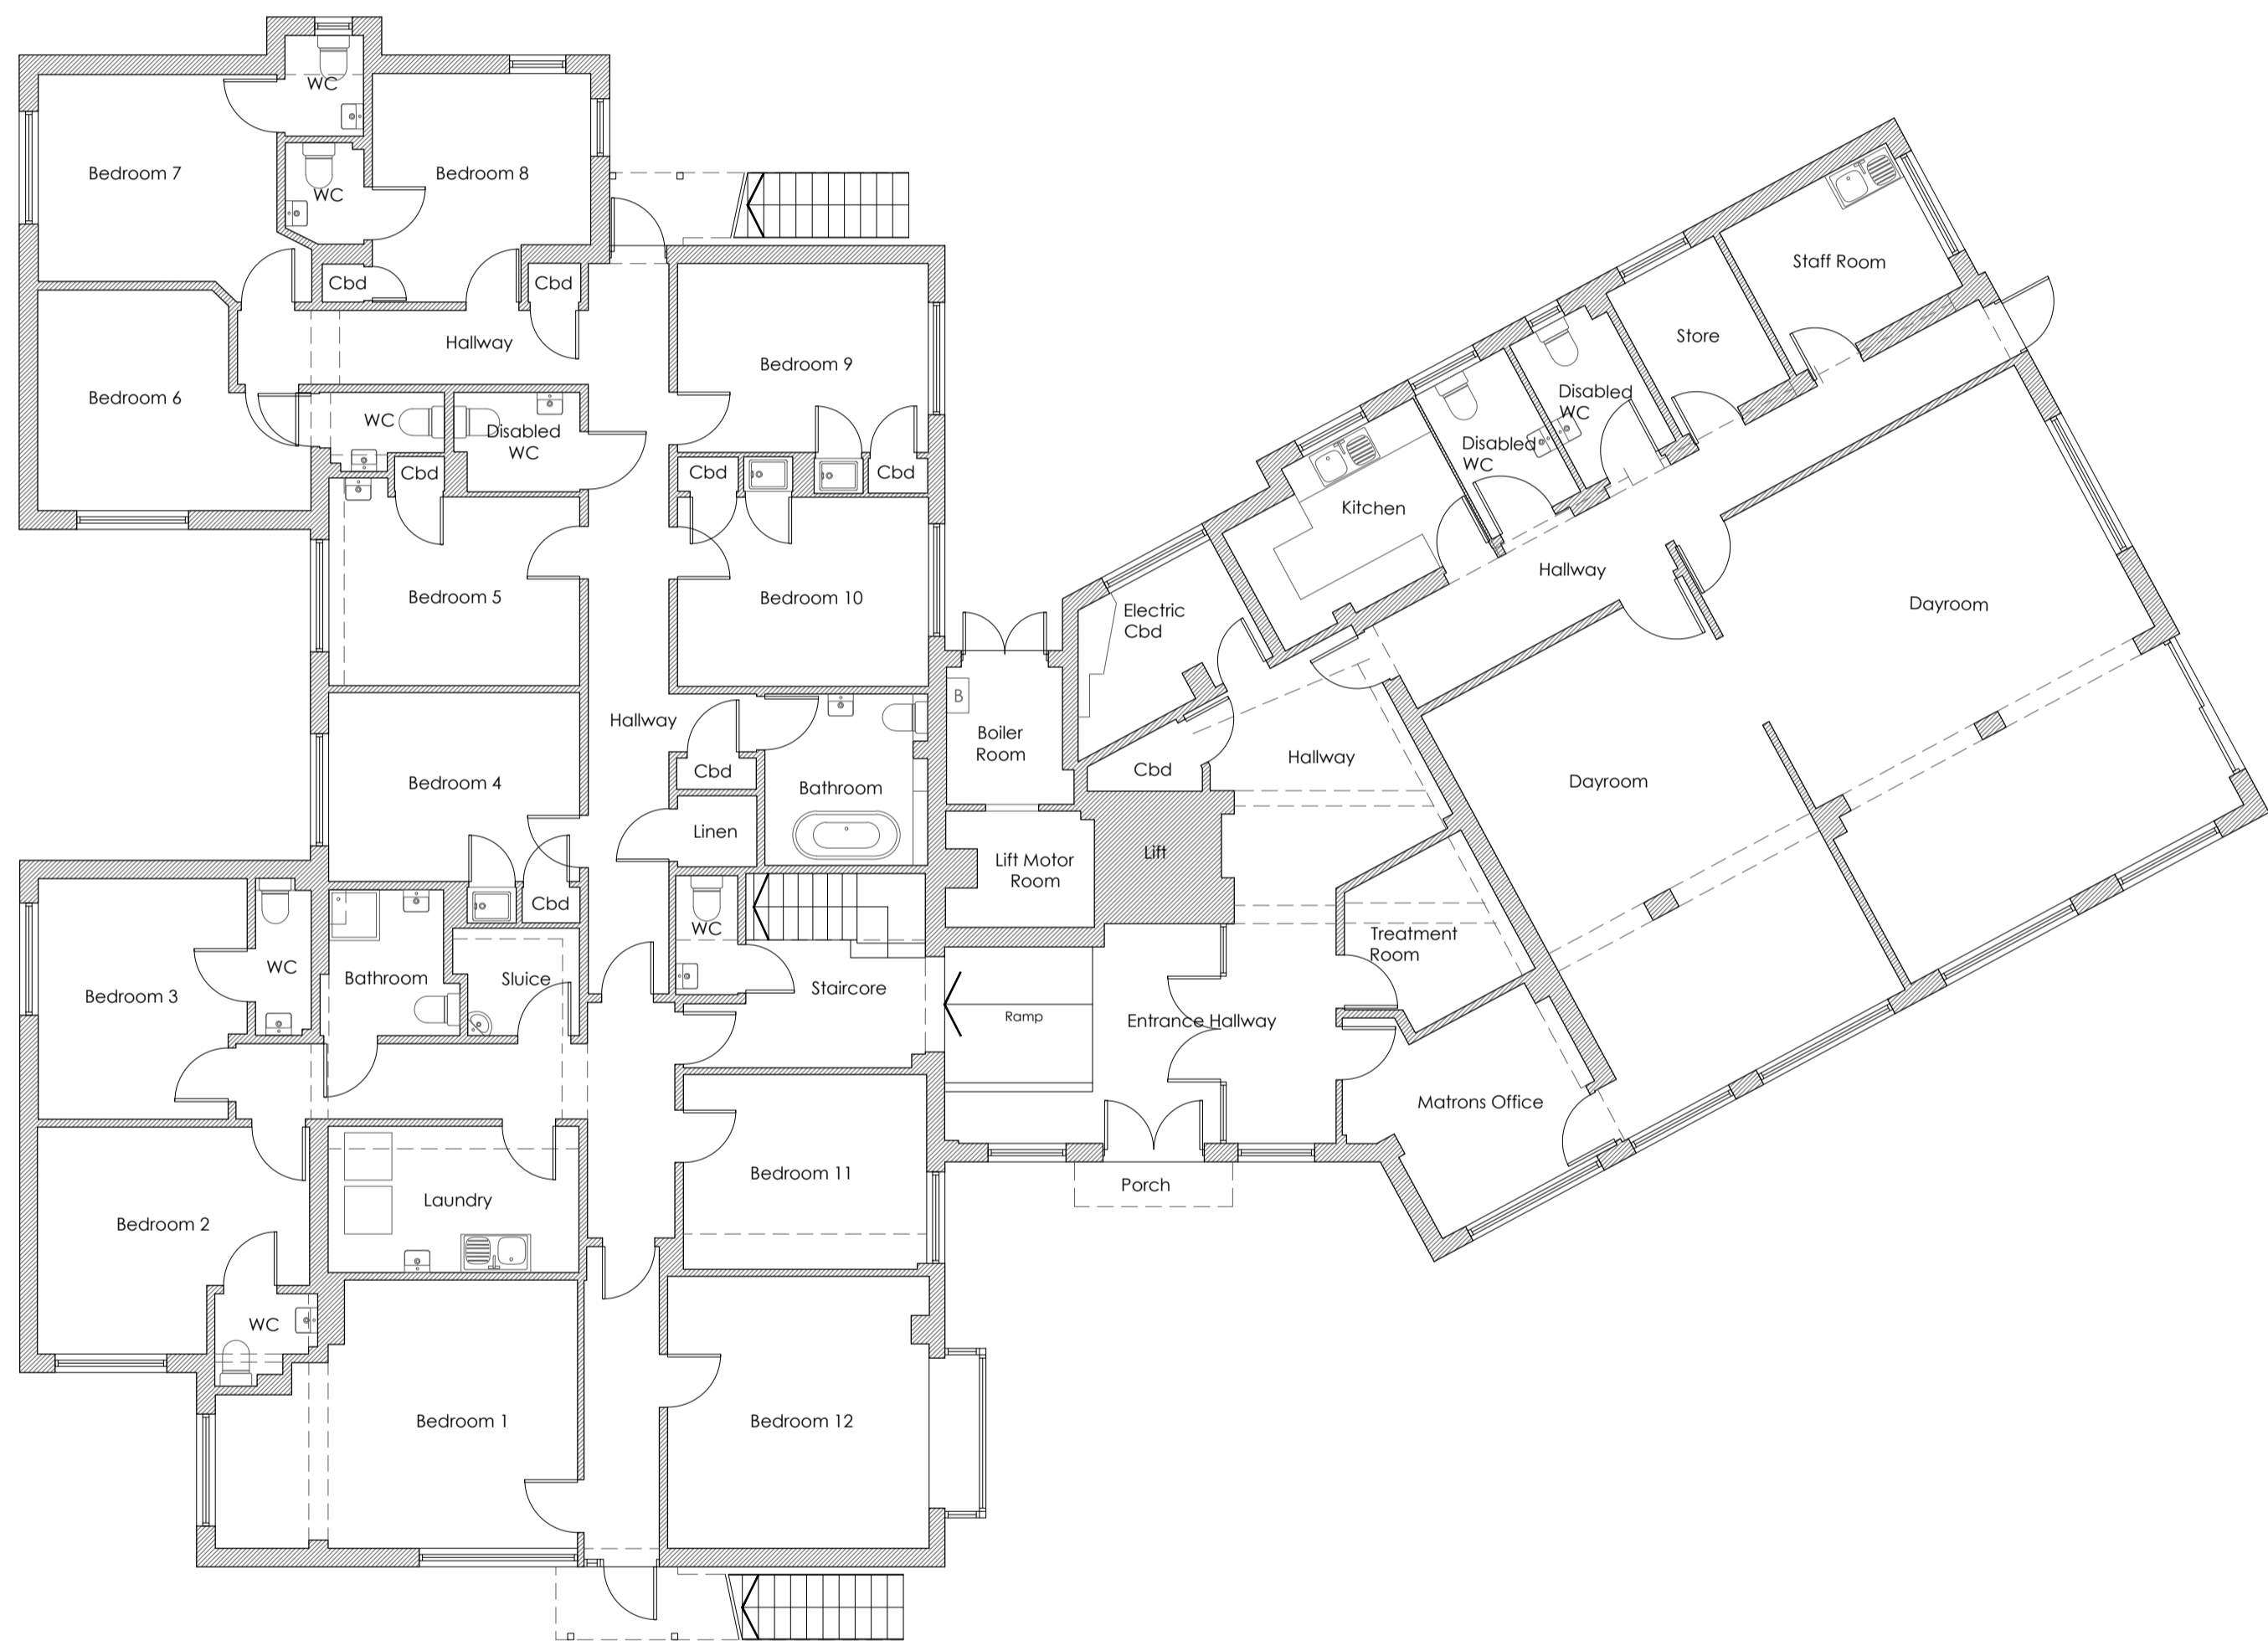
WC
Bedroom 7
WC
Bedroom 8
Cbd
Cbd
Hallway
Bedroom 6
WC
Disabled WC
Cbd
Bedroom 9
Cbd
Cbd
Bedroom 5
Bedroom 10
Staff Room
Store
Disabled WC
Disabled WC
Kitchen
Hallway
Dayroom
Electric Cbd
B
Boiler Room
Hallway
Cbd
Bedroom 4
Cbd
Linen
Bathroom
Lift Motor Room
Lift
Dayroom
WC
Bathroom
Cbd
Sluice
WC
Staircore
Treatment Room
Bedroom 3
Ramp
Entrance Hallway
Matrons Office
Laundry
Bedroom 11
Porch
Bedroom 2
WC
Bedroom 1
Bedroom 12